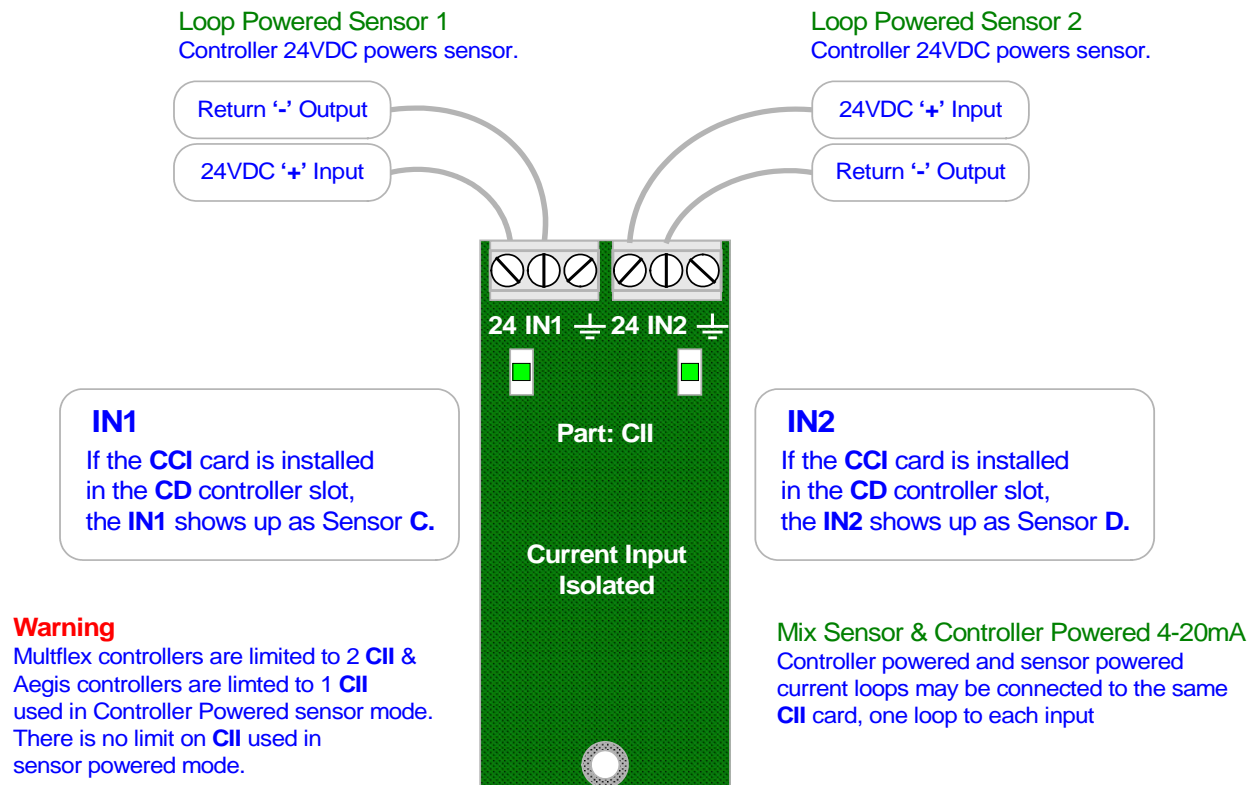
Loop Powered Sensor 1
Controller 24VDC powers sensor.

Return '-' Output

24VDC '+' Input

Loop Powered Sensor 2
Controller 24VDC powers sensor.

24VDC '+' Input

Return '-' Output

24 IN1 ⏚ 24 IN2 ⏚

IN1
If the CCI card is installed in the CD controller slot, the IN1 shows up as Sensor C.

Part: CII

IN2
If the CCI card is installed in the CD controller slot, the IN2 shows up as Sensor D.

Current Input Isolated

Warning
Multflex controllers are limited to 2 CII & Aegis controllers are limted to 1 CII used in Controller Powered sensor mode. There is no limit on CII used in sensor powered mode.

Mix Sensor & Controller Powered 4-20mA
Controller powered and sensor powered current loops may be connected to the same CII card, one loop to each input